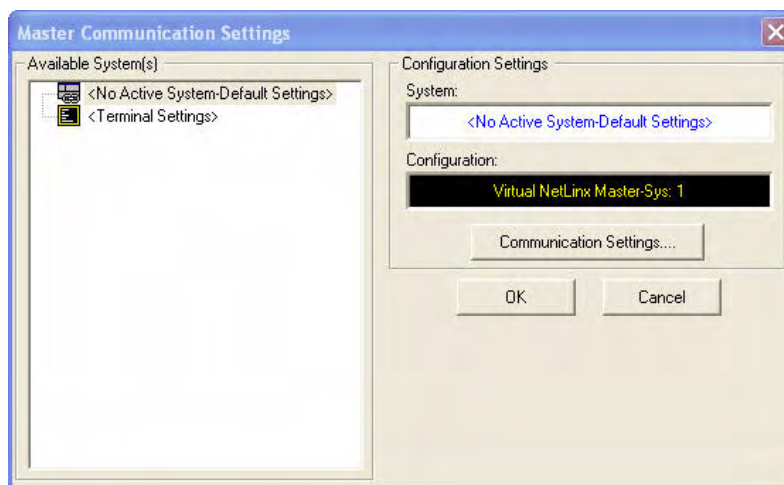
Master Communication Settings

Available System(s)

<No Active System-Default Settings>
<Terminal Settings>

Configuration Settings

System:

<No Active System-Default Settings>

Configuration:

Virtual NetLinx Master-Sys: 1

Communication Settings....

OK

Cancel